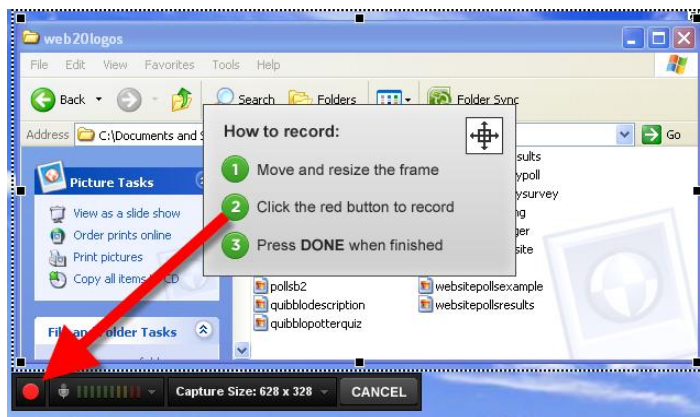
web20logos

File Edit View Favorites Tools Help

Back Search Folders Folder Sync

Address C:\Documents and S Go

Picture Tasks

View as a slide show
Order prints online
Print pictures
Copy all items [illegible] CD

File and Folder Tasks

How to record:

1 Move and resize the frame

2 Click the red button to record

3 Press DONE when finished

sults
ypoll
ysurvey
ng
ger
site

pollsb2
quibblodescription
quibblopotterquiz
websitepollsexample
websitepollsresults

Capture Size: 628 x 328 CANCEL